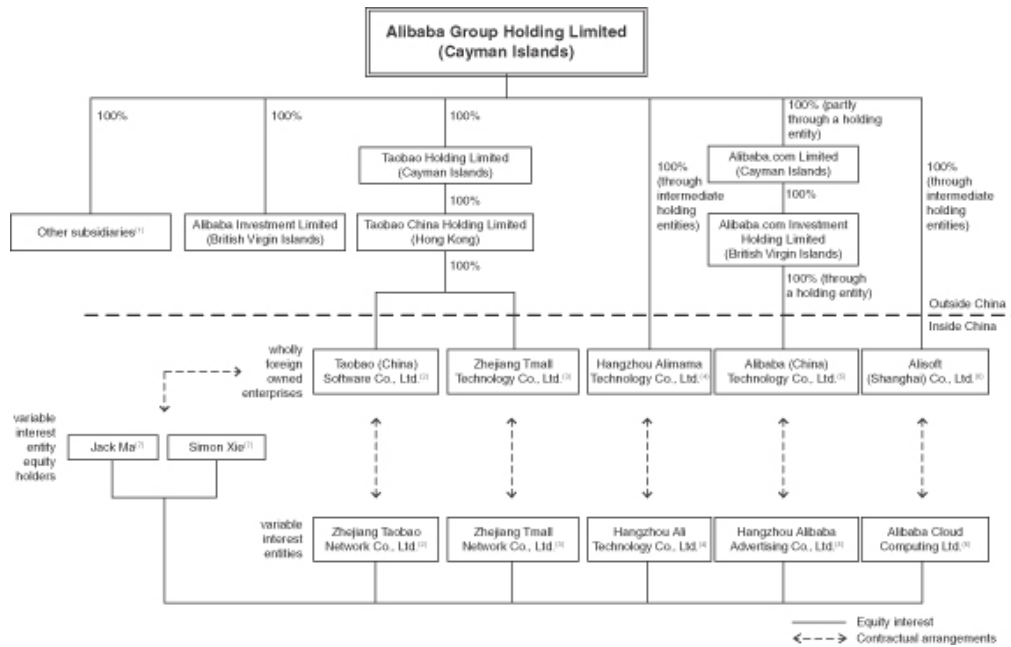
Alibaba Group Holding Limited
(Cayman Islands)

100%

100%

100%

100% (partly through a holding entity)

100% (through intermediate holding entities)

100% (through intermediate holding entities)

Taobao Holding Limited
(Cayman Islands)

100%

Alibaba.com Limited
(Cayman Islands)

100%

Other subsidiaries$^{(1)}$

Alibaba Investment Limited
(British Virgin Islands)

Taobao China Holding Limited
(Hong Kong)

Alibaba.com Investment Holding Limited
(British Virgin Islands)

100%

100% (through a holding entity)

Outside China

Inside China

wholly foreign owned enterprises

Taobao (China) Software Co., Ltd.$^{(2)}$

Zhejiang Tmall Technology Co., Ltd.$^{(3)}$

Hangzhou Alimama Technology Co., Ltd.$^{(4)}$

Alibaba (China) Technology Co., Ltd.$^{(5)}$

Alisoft (Shanghai) Co., Ltd.$^{(6)}$

variable interest entity equity holders

Jack Ma$^{(7)}$

Simon Xie$^{(7)}$

variable interest entities

Zhejiang Taobao Network Co., Ltd.$^{(2)}$

Zhejiang Tmall Network Co., Ltd.$^{(3)}$

Hangzhou Ali Technology Co., Ltd.$^{(4)}$

Hangzhou Alibaba Advertising Co., Ltd.$^{(5)}$

Alibaba Cloud Computing Ltd.$^{(6)}$

Equity interest

Contractual arrangements